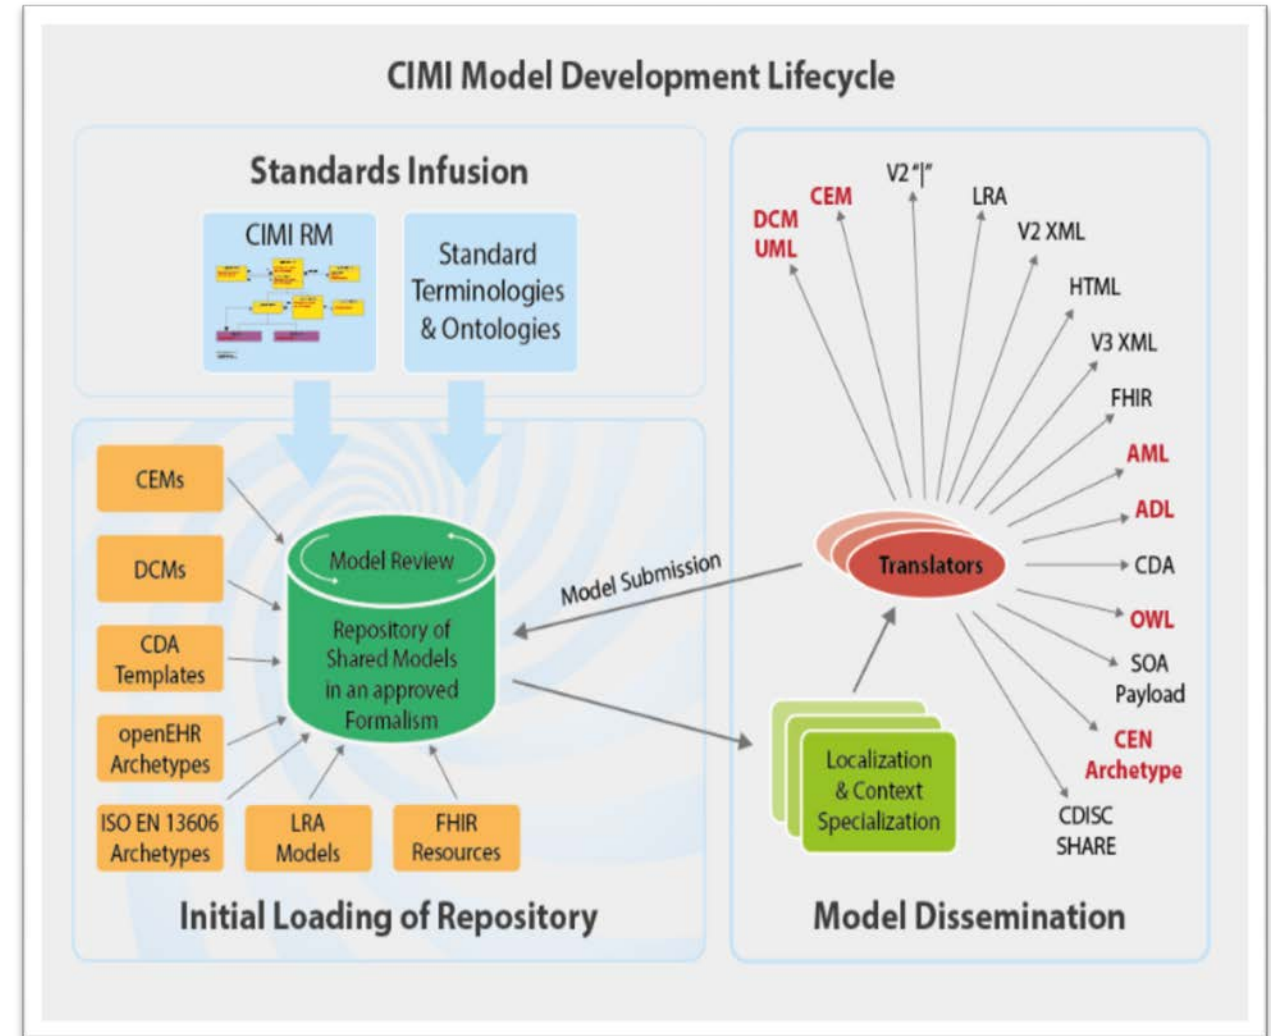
CIMI Model Development Lifecycle

Standards Infusion

CIMI RM

Standard Terminologies & Ontologies

CEMs

DCMs

CDA Templates

openEHR Archetypes

ISO EN 13606 Archetypes

LRA Models

FHIR Resources

Model Review

Repository of Shared Models in an approved Formalism

Initial Loading of Repository

Model Submission

Translators

Localization & Context Specialization

DCM UML

CEM

V2 "|"

LRA

V2 XML

HTML

V3 XML

FHIR

AML

ADL

CDA

OWL

SOA Payload

CEN Archetype

CDISC SHARE

Model Dissemination